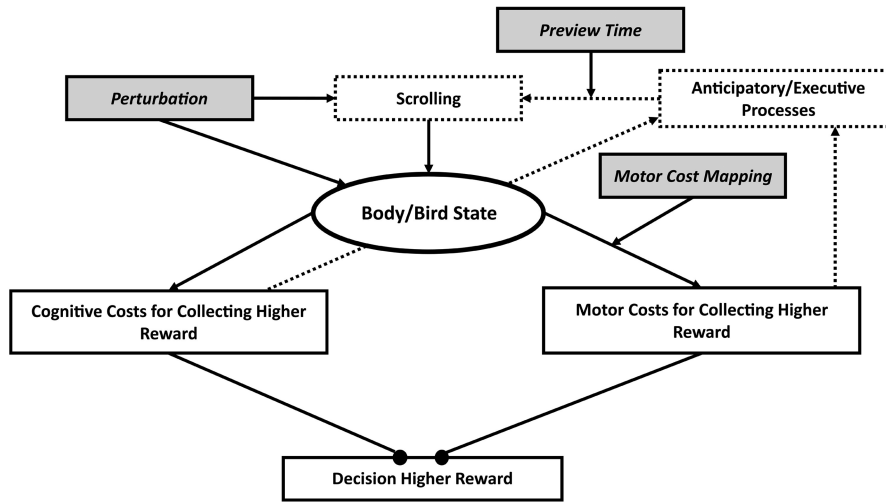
Preview Time

Perturbation

Scrolling

Anticipatory/Executive Processes

Motor Cost Mapping

Body/Bird State

Cognitive Costs for Collecting Higher Reward

Motor Costs for Collecting Higher Reward

Decision Higher Reward